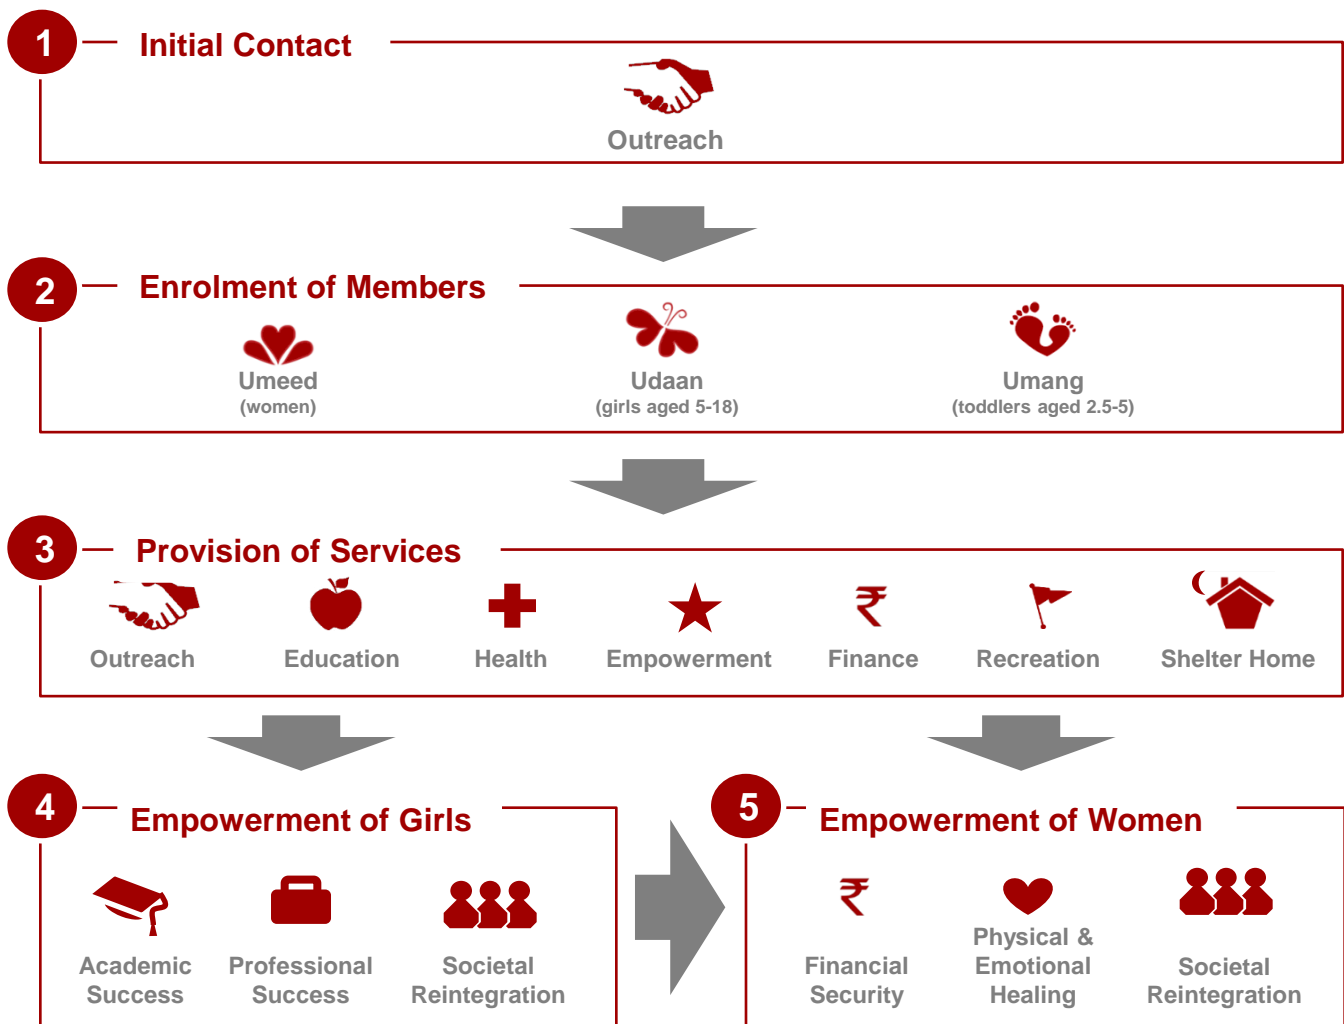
1 Initial Contact

Outreach

2 Enrolment of Members

Umeed
(women)

Udaan
(girls aged 5-18)

Umang
(toddlers aged 2.5-5)

3 Provision of Services

Outreach

Education

Health

Empowerment

₹

Finance

Recreation

Shelter Home

4 Empowerment of Girls

Academic Success

Professional Success

Societal Reintegration

5 Empowerment of Women

₹

Financial Security

Physical & Emotional Healing

Societal Reintegration